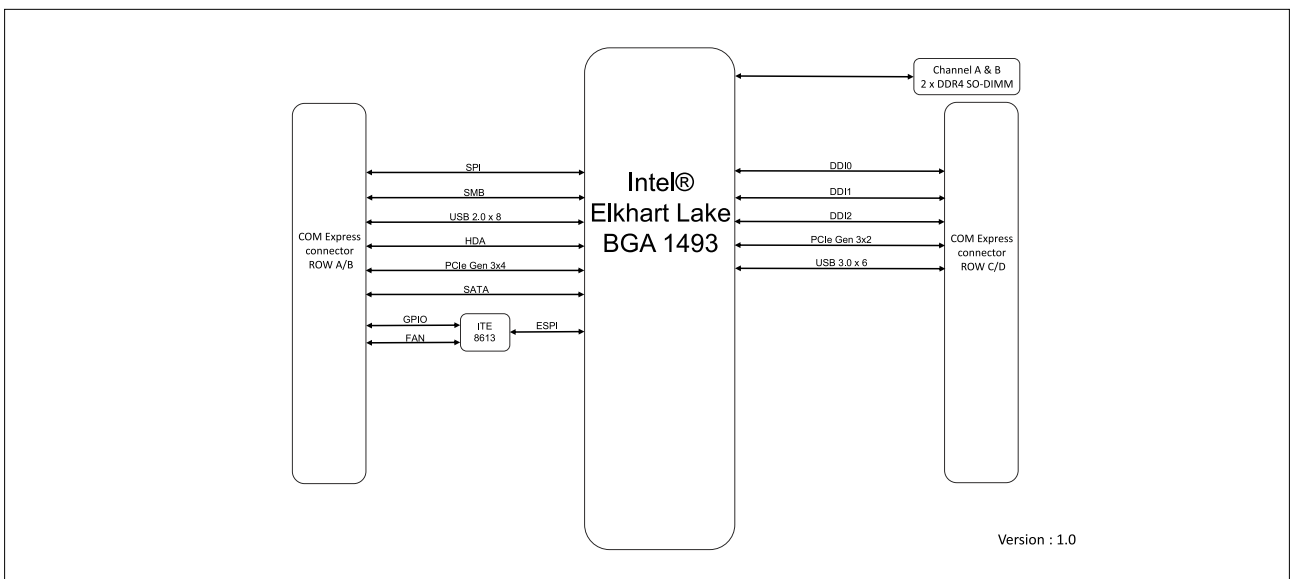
Channel A & B
2 x DDR4 SO-DIMM

COM Express
connector
ROW A/B

SPI
SMB
USB 2.0 x 8
HDA
PCIe Gen 3x4
SATA
GPIO
FAN
ITE
8613
ESPI

Intel®
Elkhart Lake
BGA 1493

DDI0
DDI1
DDI2
PCIe Gen 3x2
USB 3.0 x 6

COM Express
connector
ROW C/D

Version : 1.0